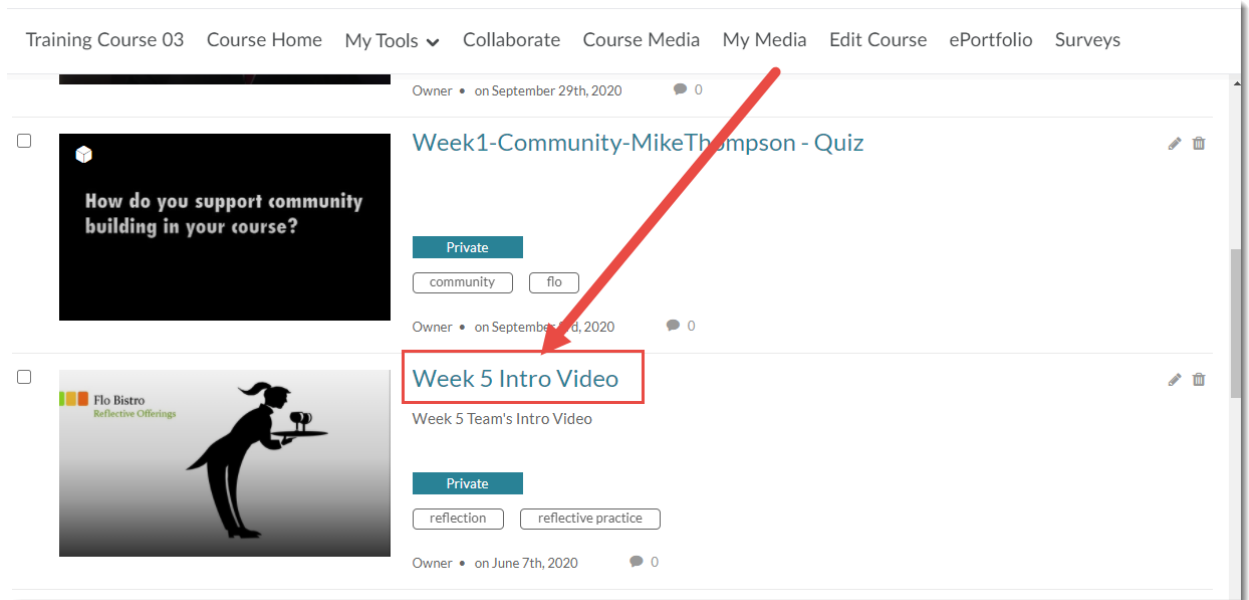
Training Course 03 Course Home My Tools Collaborate Course Media My Media Edit Course ePortfolio Surveys

Owner • on September 29th, 2020 0

How do you support community building in your course?

Week1-Community-MikeThompson - Quiz

Private

community flo

Owner • on Septembe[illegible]d, 2020 0

Flo Bistro
Reflective Offerings

Week 5 Intro Video

Week 5 Team's Intro Video

Private

reflection reflective practice

Owner • on June 7th, 2020 0